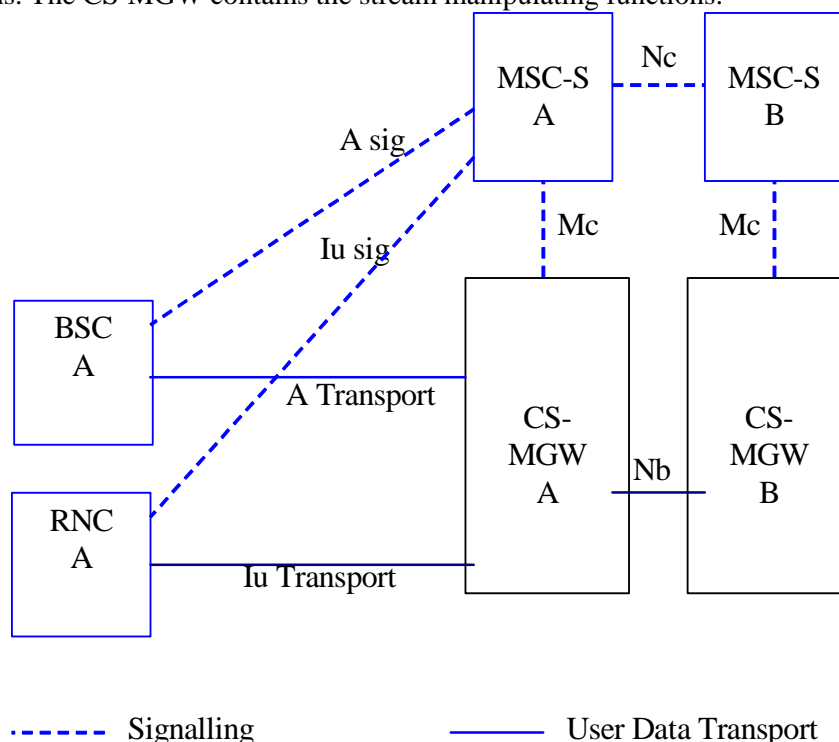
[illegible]s. The CS-MGW contains the stream manipulating functions.

MSC-S A

Nc

MSC-S B

A sig

Iu sig

Mc

Mc

BSC A

A Transport

CS-MGW A

Nb

CS-MGW B

RNC A

Iu Transport

Signalling

User Data Transport